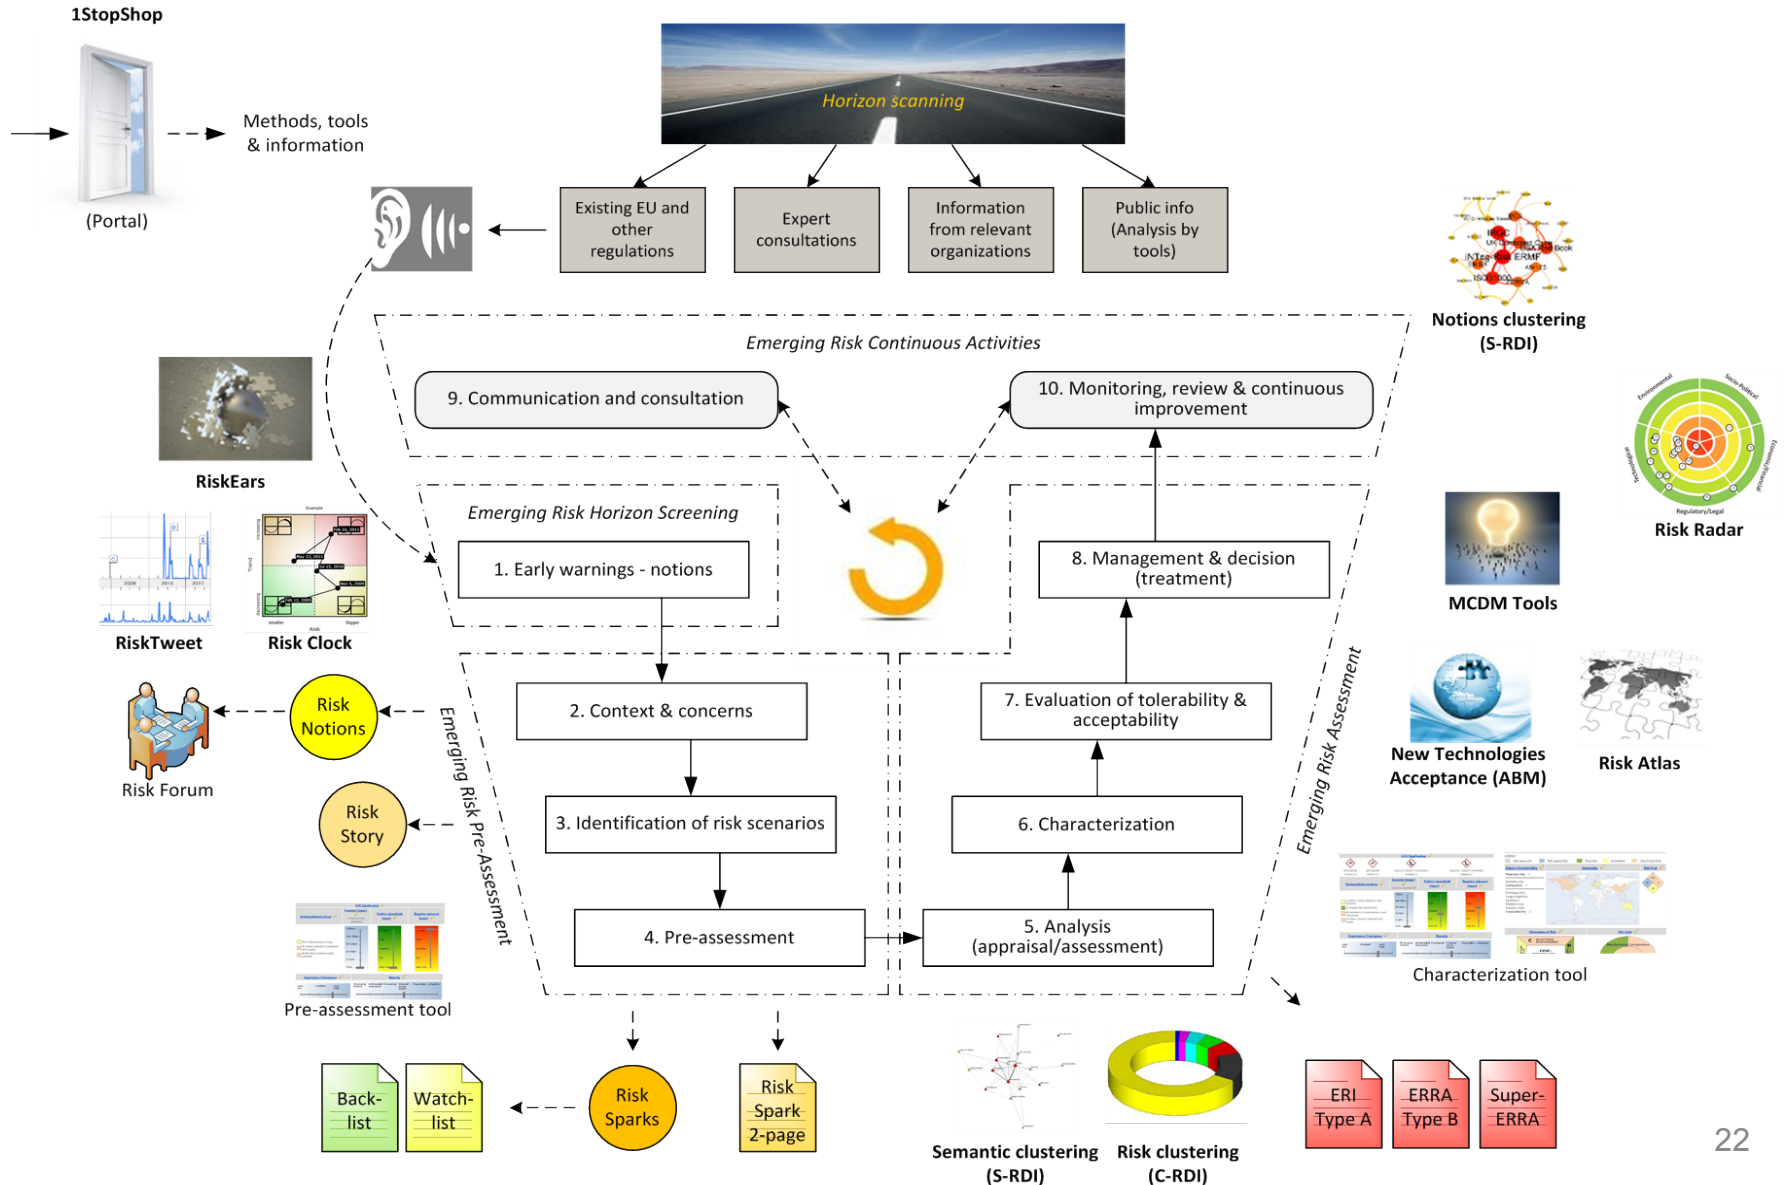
1StopShop

Methods, tools & information

(Portal)

Horizon scanning

Existing EU and other regulations

Expert consultations

Information from relevant organizations

Public info (Analysis by tools)

Notions clustering (S-RDI)

Emerging Risk Continuous Activities

9. Communication and consultation

10. Monitoring, review & continuous improvement

RiskEars

Risk Radar

Emerging Risk Horizon Screening

1. Early warnings - notions

8. Management & decision (treatment)

MCDM Tools

RiskTweet

Risk Clock

Risk Notions

Risk Forum

2. Context & concerns

7. Evaluation of tolerability & acceptability

New Technologies Acceptance (ABM)

Risk Atlas

Emerging Risk Pre-Assessment

Emerging Risk Assessment

Risk Story

3. Identification of risk scenarios

6. Characterization

Characterization tool

4. Pre-assessment

5. Analysis (appraisal/assessment)

Pre-assessment tool

Back-list

Watch-list

Risk Sparks

Risk Spark 2-page

Semantic clustering (S-RDI)

Risk clustering (C-RDI)

ERI Type A

ERRA Type B

Super-ERRA

22